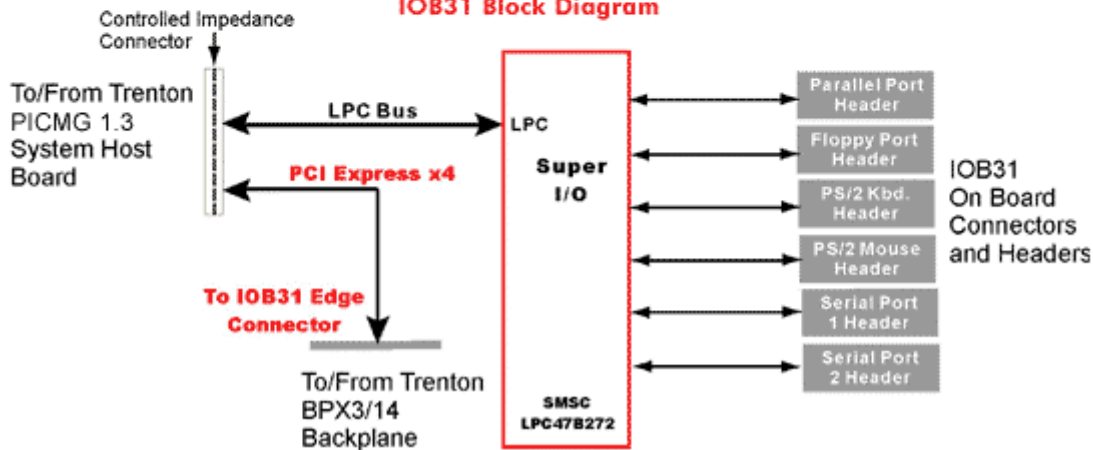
IOB31 Block Diagram

Controlled Impedance Connector

To/From Trenton PICMG 1.3 System Host Board

LPC Bus

LPC

PCI Express x4

Super I/O

To IOB31 Edge Connector

To/From Trenton BPX3/14 Backplane

SMSC LPC47B272

Parallel Port Header

Floppy Port Header

PS/2 Kbd. Header

PS/2 Mouse Header

Serial Port 1 Header

Serial Port 2 Header

IOB31 On Board Connectors and Headers